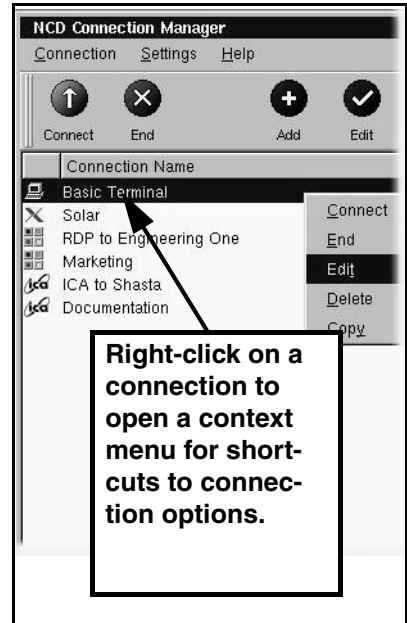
NCD Connection Manager
Connection Settings Help

Connect End Add Edit

Connection Name
Basic Terminal
Solar
RDP to Engineering One
Marketing
ICA to Shasta
Documentation

Connect
End
Edit
Delete
Copy

Right-click on a connection to open a context menu for shortcuts to connection options.